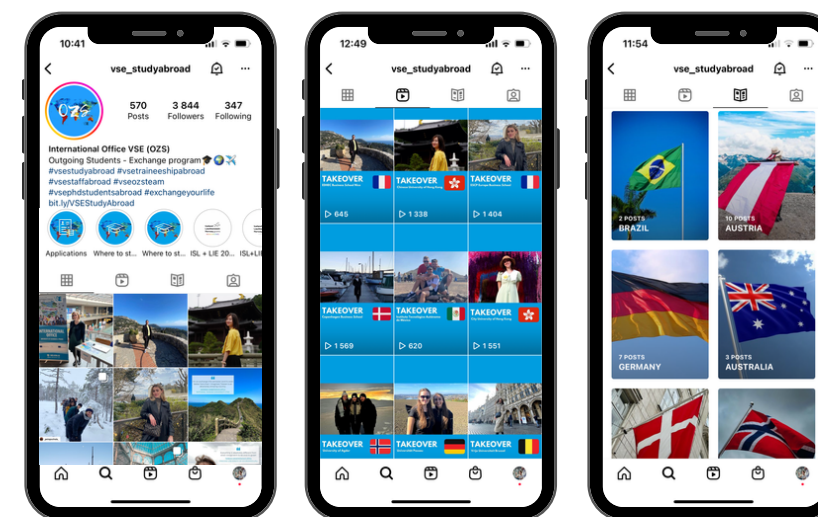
10:41

vse_studyabroad

OZS

570 Posts
3 844 Followers
347 Following

International Office VSE (OZS)
Outgoing Students - Exchange program 🎓🌍✈️
#vsestudyabroad #vsetraineeshipabroad
#vsestaffabroad #vseozsteam
#vsephdstudentsabroad #exchangeyourlife
bit.ly/VSEStudyAbroad

Applications
Where to st...
Where to st...
ISL + LIE 20...
ISL+LIE

12:49

vse_studyabroad

TAKEOVER
▷ 645
TAKEOVER
▷ 1 338
TAKEOVER
▷ 1 404
TAKEOVER
▷ 1 569
TAKEOVER
▷ 620
TAKEOVER
▷ 1 551
TAKEOVER
TAKEOVER
TAKEOVER

11:54

vse_studyabroad

2 POSTS
BRAZIL
10 POSTS
AUSTRIA
7 POSTS
GERMANY
3 POSTS
AUSTRALIA